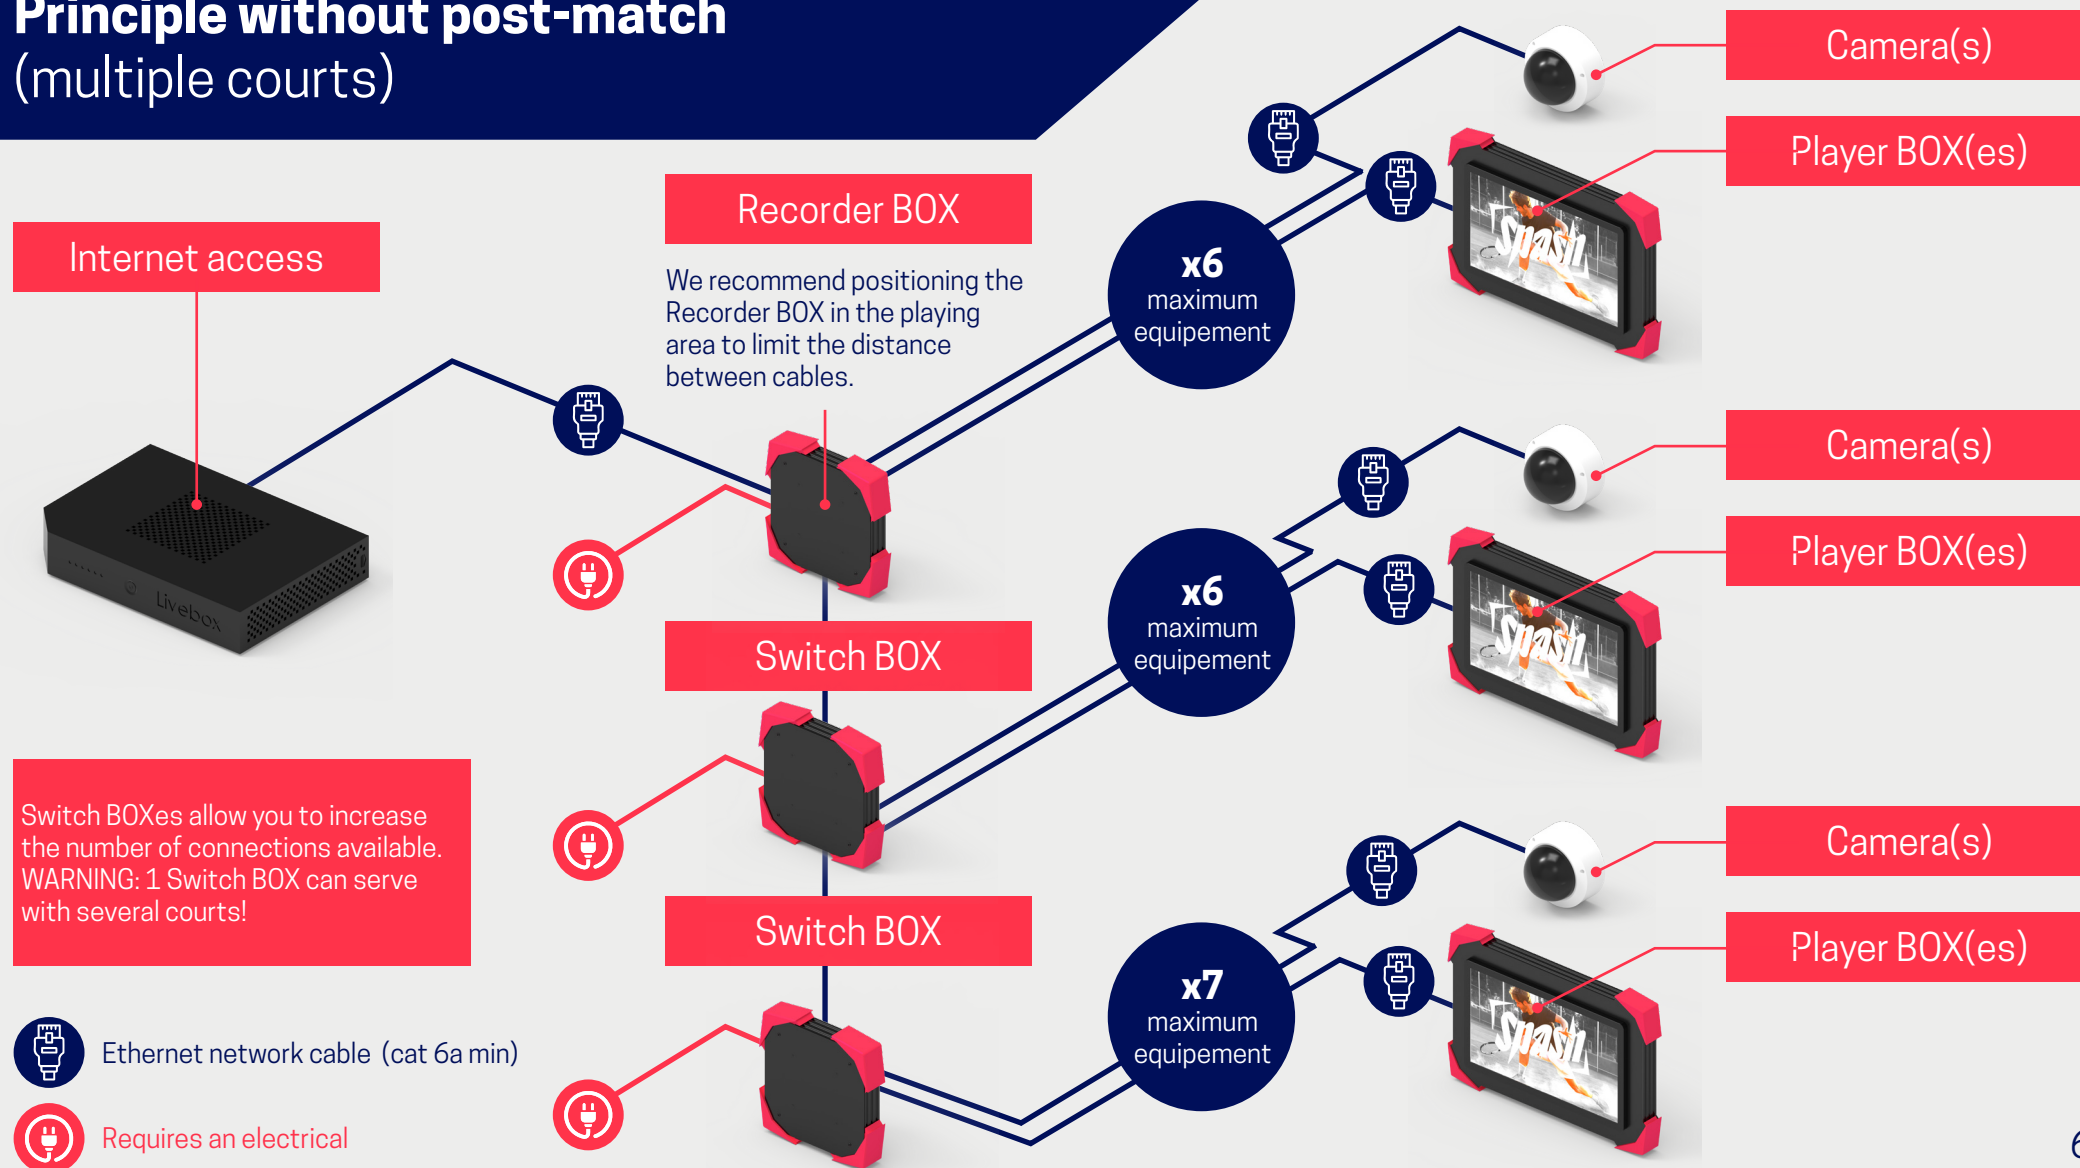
Principle without post-match
(multiple courts)

Internet access

Recorder BOX

We recommend positioning the Recorder BOX in the playing area to limit the distance between cables.

x6
maximum
equipement

Camera(s)

Player BOX(es)

Camera(s)

Player BOX(es)

x6
maximum
equipement

Switch BOX

Switch BOXes allow you to increase the number of connections available. WARNING: 1 Switch BOX can serve with several courts!

Switch BOX

x7
maximum
equipement

Camera(s)

Player BOX(es)

Ethernet network cable (cat 6a min)

Requires an electrical

Livebox

Spash

Spash

Spash